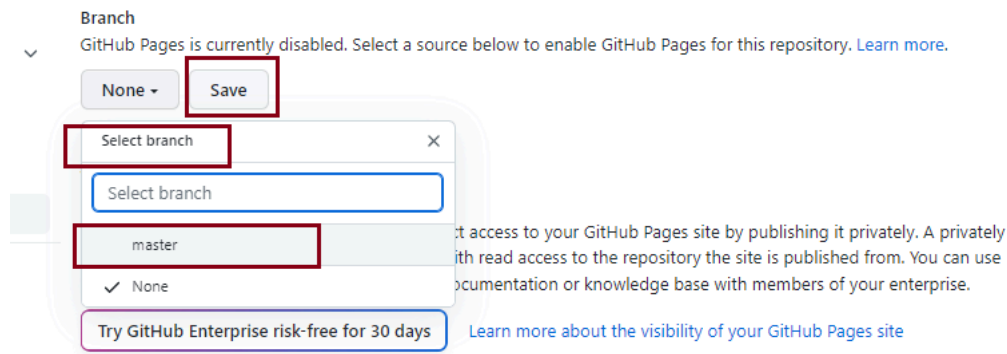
Branch

GitHub Pages is currently disabled. Select a source below to enable GitHub Pages for this repository. Learn more.

None ▾ Save

Select branch ×

Select branch

master

✓ None

ct access to your GitHub Pages site by publishing it privately. A privately

ith read access to the repository the site is published from. You can use

ocumentation or knowledge base with members of your enterprise.

Try GitHub Enterprise risk-free for 30 days Learn more about the visibility of your GitHub Pages site